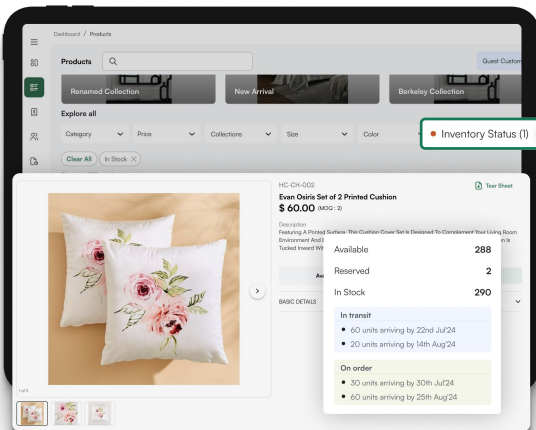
Dashboard / Products

Products

Guest Custom

Renamed Collection

New Arrival

Berkeley Collection

Explore all

Category

Price

Collections

Size

Color

Inventory Status (1)

Clear All

In Stock

1 of 8

HC-CH-002

Tear Sheet

Evan Oxiris Set of 2 Printed Cushion

$ 60.00 (MOQ : 2)

Description

Featuring A Printed Surface, This Cushion Cover Set Is Designed To Complement Your Living Room Environment And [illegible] Is Tucked Inward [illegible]

Av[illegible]

BASIC DETAILS

| Available | 288 |
|---|---|
| Reserved | 2 |
| In Stock | 290 |

In transit

- 60 units arriving by 22nd Jul'24
- 20 units arriving by 14th Aug'24

On order

- 30 units arriving by 30th Jul'24
- 40 units arriving by 25th Aug'24